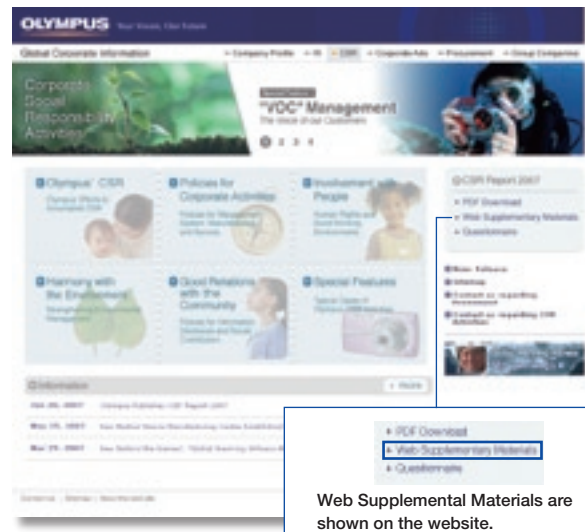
OLYMPUS Your Vision, Our Future

Global Corporate Information

• Company Profile • IR • CSR • Corporate Ads • Procurement • Group Companies

Corporate Social Responsibility Activities

Special Feature

"VOC" Management

The Voice of our Customers

1 2 3 4

Olympus' CSR

Policies for Corporate Activities

Involvement with People

Harmony with the Environment

Good Relations with the Community

Special Features

CSR Report 2007

• PDF Download

• Web Supplementary Materials

• Questionnaire

Information

• More

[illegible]

• PDF Download

• Web Supplementary Materials

• Questionnaire

Web Supplemental Materials are shown on the website.